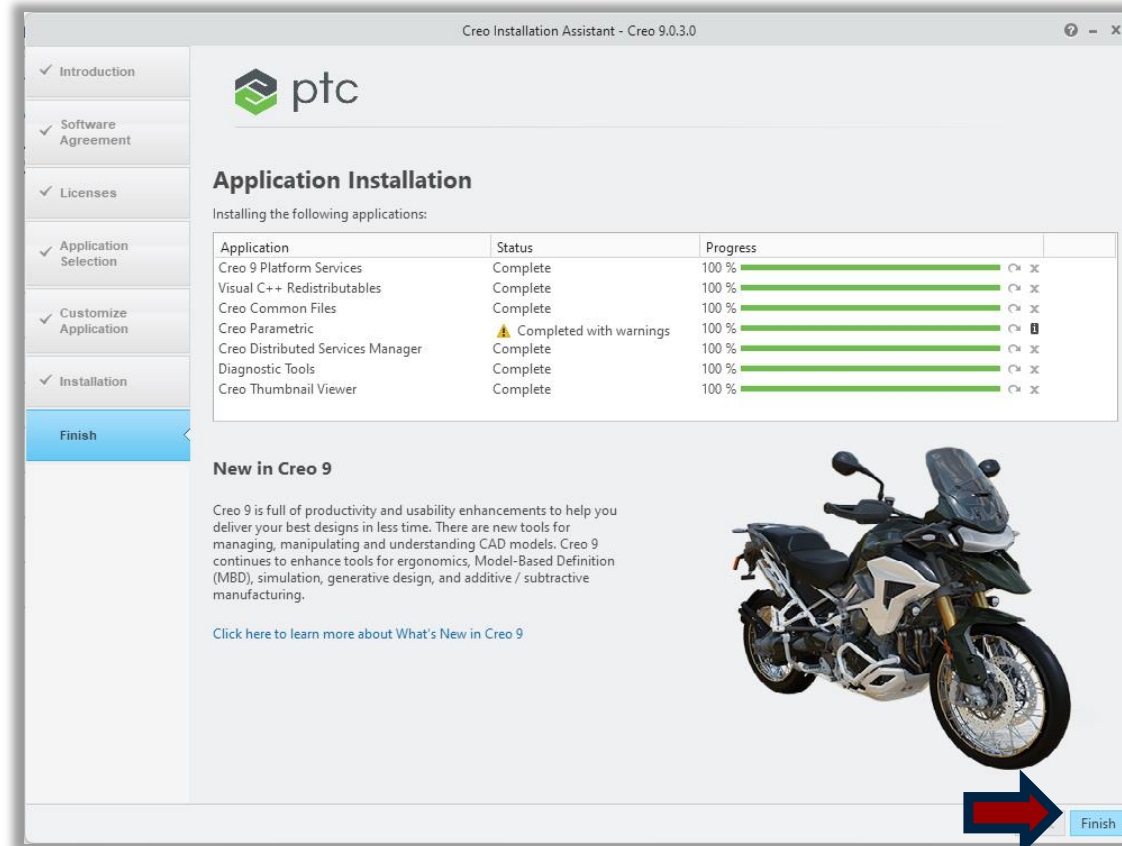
Creo Installation Assistant - Creo 9.0.3.0

✓ Introduction
✓ Software Agreement
✓ Licenses
✓ Application Selection
✓ Customize Application
✓ Installation
Finish

ptc

Application Installation

Installing the following applications:

| Application | Status | Progress |
|---|---|---|
| Creo 9 Platform Services | Complete | 100 % |
| Visual C++ Redistributables | Complete | 100 % |
| Creo Common Files | Complete | 100 % |
| Creo Parametric | Completed with warnings | 100 % |
| Creo Distributed Services Manager | Complete | 100 % |
| Diagnostic Tools | Complete | 100 % |
| Creo Thumbnail Viewer | Complete | 100 % |

New in Creo 9

Creo 9 is full of productivity and usability enhancements to help you deliver your best designs in less time. There are new tools for managing, manipulating and understanding CAD models. Creo 9 continues to enhance tools for ergonomics, Model-Based Definition (MBD), simulation, generative design, and additive / subtractive manufacturing.

Click here to learn more about What's New in Creo 9

Finish